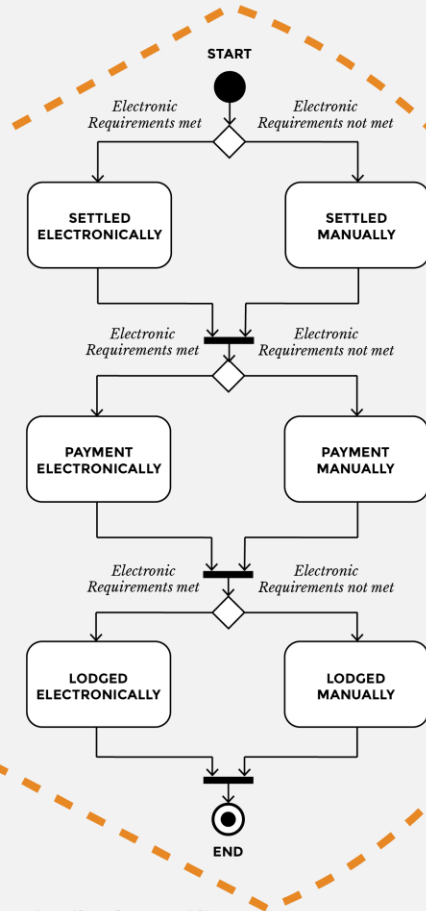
START

Electronic Requirements met

Electronic Requirements not met

SETTLED ELECTRONICALLY

SETTLED MANUALLY

Electronic Requirements met

Electronic Requirements not met

PAYMENT ELECTRONICALLY

PAYMENT MANUALLY

Electronic Requirements met

Electronic Requirements not met

LODGED ELECTRONICALLY

LODGED MANUALLY

END